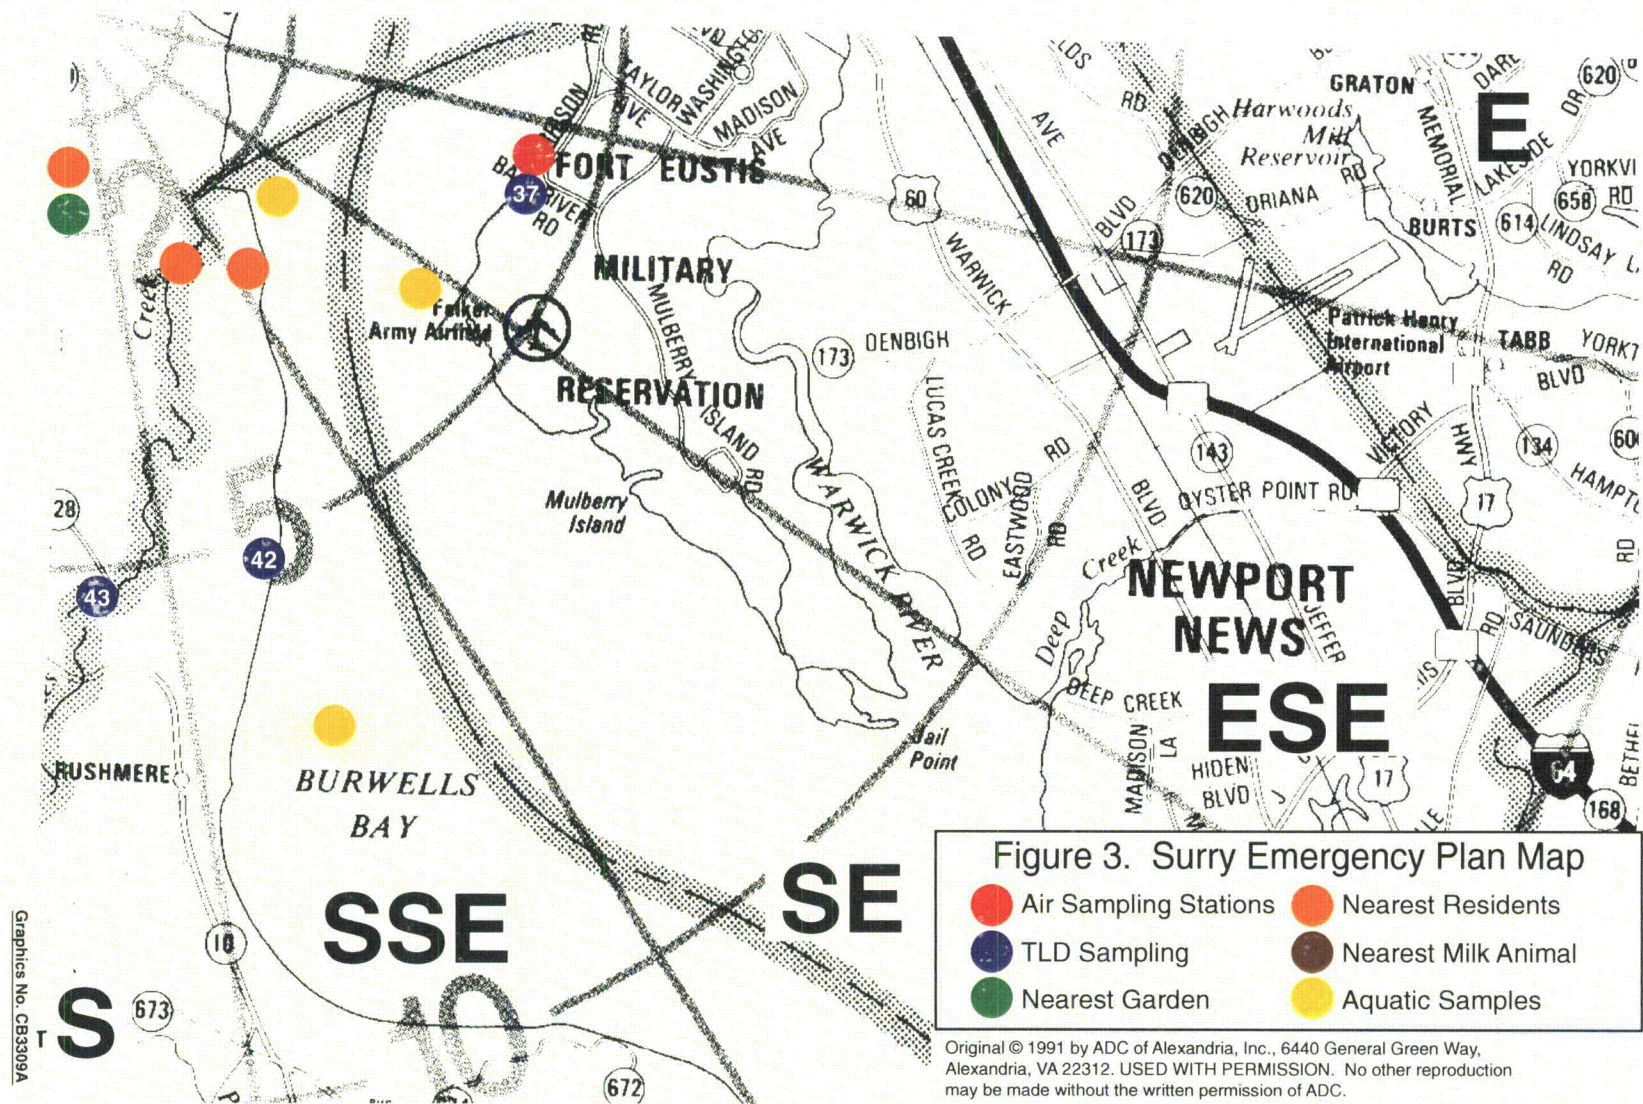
TAYLOR
WASHINGTON
MADISON AVE
AVE
FORT EUSTIS
37
BAILEY RIVER RD
MILITARY
Felker Army Airfield
RESERVATION
MULBERRY ISLAND RD
Mulberry Island
Creek
28
43
42
RUSHMERE
BURWELLS BAY
SSE
S
673
10
672
SE
Jail Point
WARWICK RIVER
WARWICK BLVD
60
173
DENBIGH
LUCAS CREEK RD
COLONY RD
EASTWOOD RD
Deep Creek
DEEP CREEK
MADISON LA
HIDEN BLVD
NEWPORT NEWS
JEFFERSON
ESE
17
143
OYSTER POINT RD
VICTORY
HWY
17
BLVD
134
HAMPTON
RD
SAUNDERS
64
168
BETHEL
GRATON
Harwoods Mill Reservoir
DENBIGH
620
ORIANA
RD
MEMORIAL
LAKESIDE DR
BURTS
E
620
YORKTOWN
658
RD
614
LINDSAY LA
RD
Patrick Henry International Airport
TABB
YORKTOWN
BLVD
AVE
Graphics No. CB3309A
Figure 3. Surry Emergency Plan Map
Air Sampling Stations
Nearest Residents
TLD Sampling
Nearest Milk Animal
Nearest Garden
Aquatic Samples
Original © 1991 by ADC of Alexandria, Inc., 6440 General Green Way, Alexandria, VA 22312. USED WITH PERMISSION. No other reproduction may be made without the written permission of ADC.